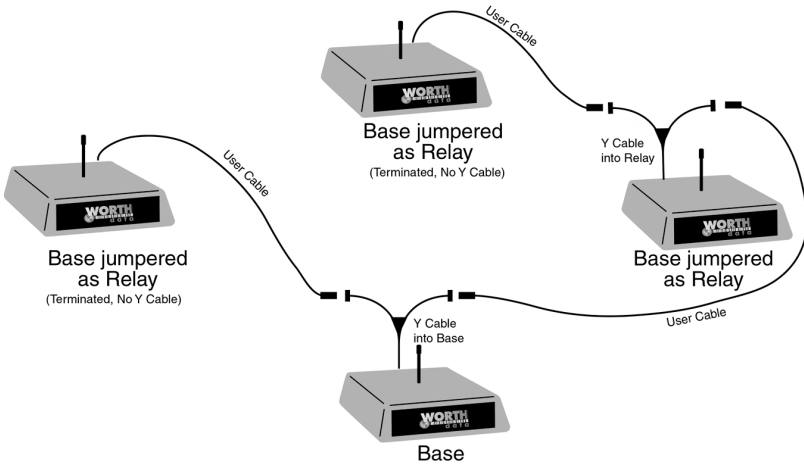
User Cable

WORTH data

Base jumpered as Relay
(Terminated, No Y Cable)

Y Cable into Relay

WORTH data

Base jumpered as Relay

User Cable

WORTH data

Base jumpered as Relay
(Terminated, No Y Cable)

Y Cable into Base

User Cable

WORTH data

Base